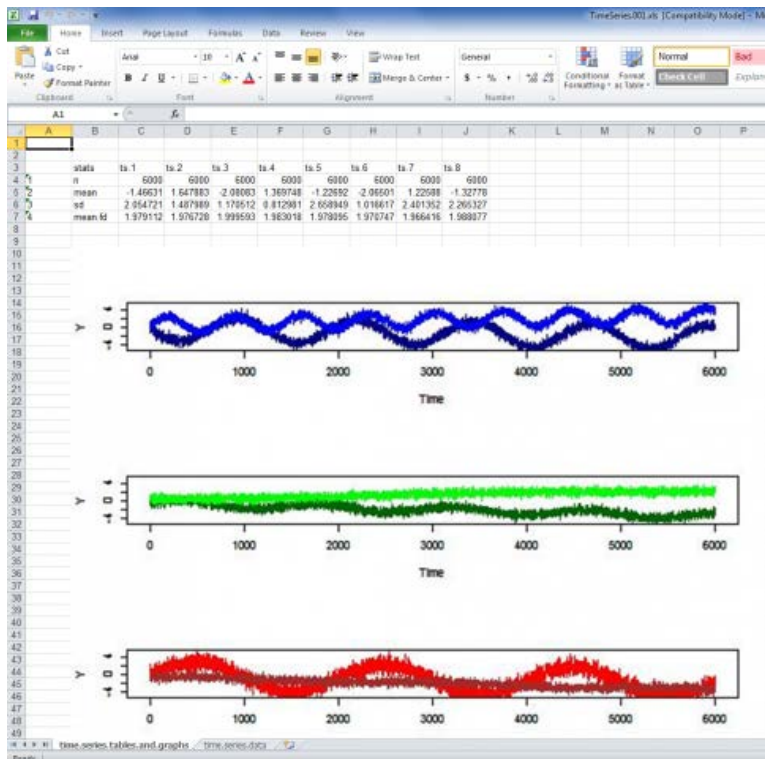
TimeSeries.001.xls [Compatibility Mode] - M

File Home Insert Page Layout Formulas Data Review View

Cut
Copy
Paste Format Painter
Clipboard
Arial 10 A A
B I U
Font
Wrap Text
Merge & Center
Alignment
General
$ % ,
Number
Conditional Formatting
Format as Table
Normal
Bad
Check Cell
Explan

A1 $f_x$

| | A | B | C | D | E | F | G | H | I | J | K | L | M | N | O | P |
|---|---|---|---|---|---|---|---|---|---|---|---|---|---|---|---|---|
| 1 | | | | | | | | | | | | | | | | |
| 2 | | | | | | | | | | | | | | | | |
| 3 | | stats | ts.1 | ts.2 | ts.3 | ts.4 | ts.5 | ts.6 | ts.7 | ts.8 | | | | | | |
| 4 | 1 | n | 6000 | 6000 | 6000 | 6000 | 6000 | 6000 | 6000 | 6000 | | | | | | |
| 5 | 2 | mean | -1.46631 | 1.647883 | -2.08083 | 1.369748 | -1.22692 | -2.06501 | 1.22588 | -1.32778 | | | | | | |
| 6 | 3 | sd | 2.054721 | 1.487989 | 1.170512 | 0.812981 | 2.658949 | 1.016617 | 2.401352 | 2.265327 | | | | | | |
| 7 | 4 | mean fd | 1.979112 | 1.976728 | 1.999593 | 1.983018 | 1.978095 | 1.970747 | 1.966416 | 1.988077 | | | | | | |

y
4
0
-4
0 1000 2000 3000 4000 5000 6000
Time

y
4
0
-4
0 1000 2000 3000 4000 5000 6000
Time

y
4
0
-4
0 1000 2000 3000 4000 5000 6000

time.series.tables.and.graphs time.series.data
Ready